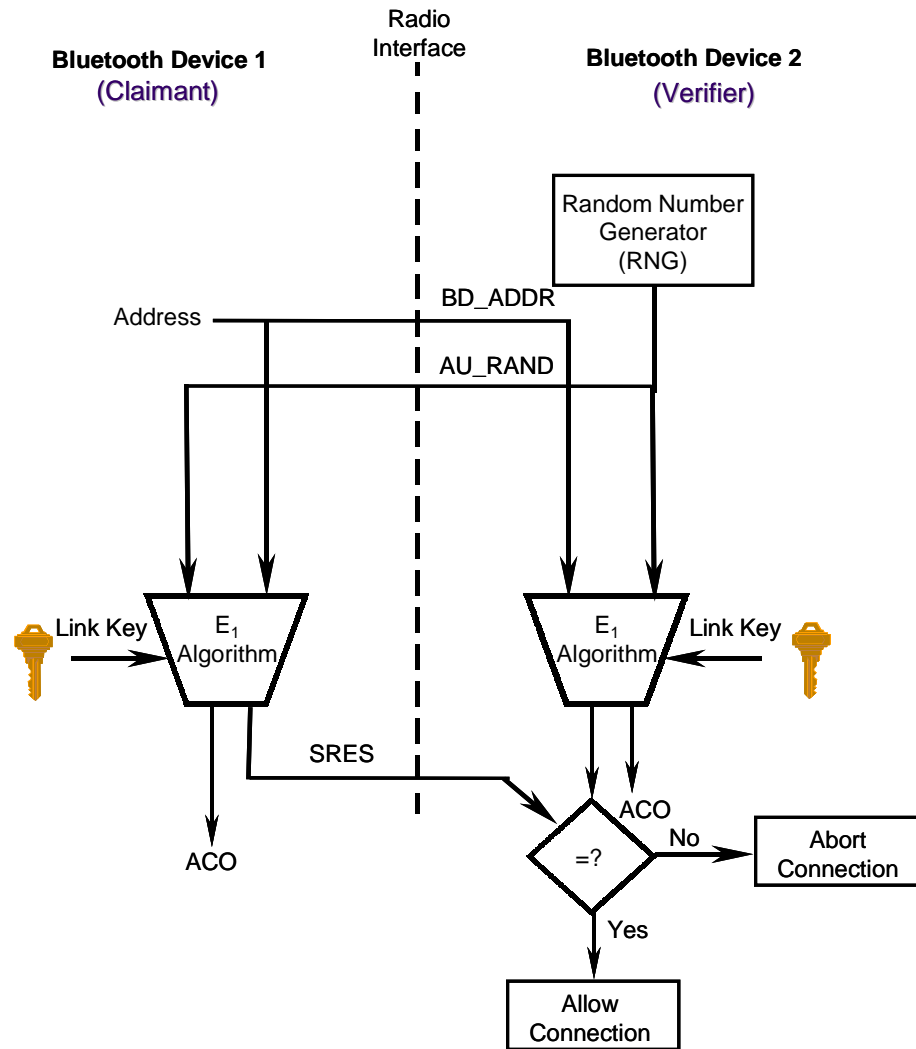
Radio Interface

Bluetooth Device 1
(Claimant)

Bluetooth Device 2
(Verifier)

Random Number Generator (RNG)

Address

BD_ADDR

AU_RAND

Link Key

$E_1$ Algorithm

$E_1$ Algorithm

Link Key

SRES

ACO

ACO

=?

No

Abort Connection

Yes

Allow Connection